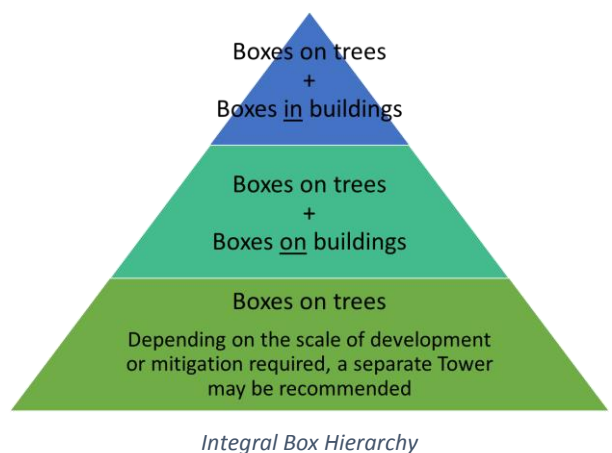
Boxes on trees
+
Boxes in buildings

Boxes on trees
+
Boxes on buildings

Boxes on trees

Depending on the scale of development or mitigation required, a separate Tower may be recommended

Integral Box Hierarchy